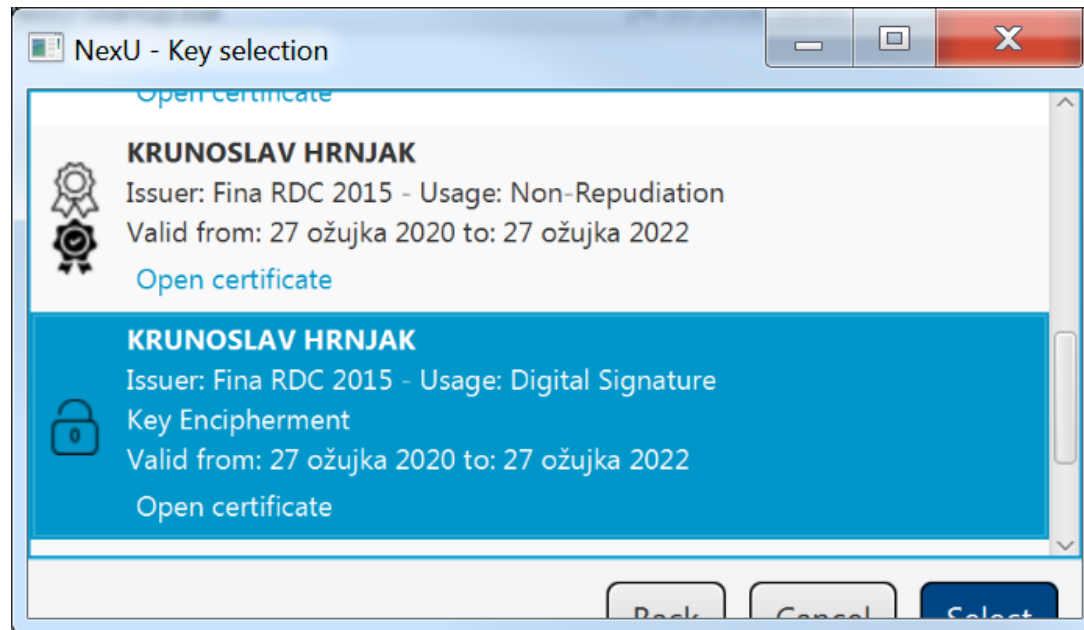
NexU - Key selection

Open certificate

KRUNOSLAV HRNJAK
Issuer: Fina RDC 2015 - Usage: Non-Repudiation
Valid from: 27 ožujka 2020 to: 27 ožujka 2022
Open certificate

KRUNOSLAV HRNJAK
Issuer: Fina RDC 2015 - Usage: Digital Signature
Key Encipherment
Valid from: 27 ožujka 2020 to: 27 ožujka 2022
Open certificate

Back Cancel Select